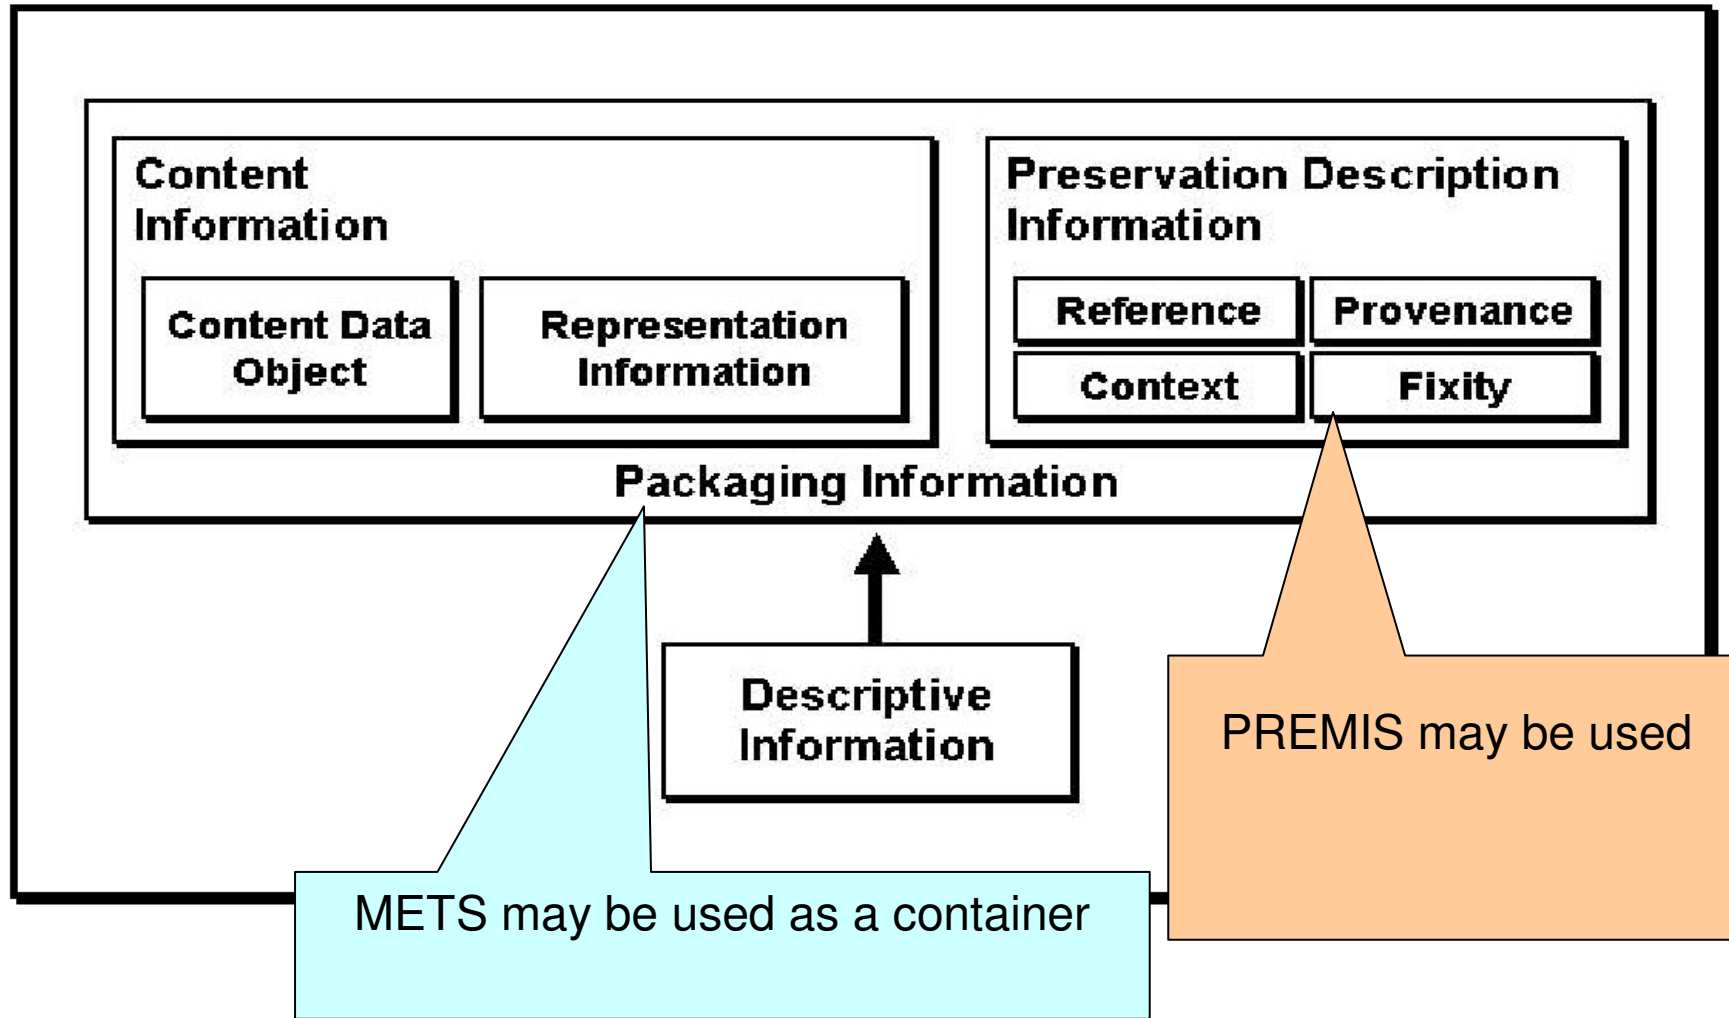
Content Information

Content Data Object

Representation Information

Preservation Description Information

Reference

Provenance

Context

Fixity

Packaging Information

Descriptive Information

PREMIS may be used

METS may be used as a container